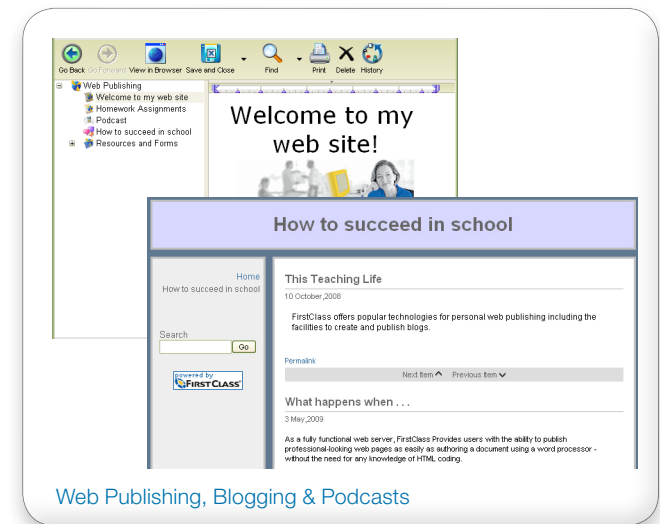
Go Back Go Forward View in Browser Save and Close Find Print Delete History

Web Publishing
Welcome to my web site
Homework Assignments
Podcast
How to succeed in school
Resources and Forms

Welcome to my web site!

How to succeed in school

Home
How to succeed in school

Search
Go

powered by FIRSTCLASS

This Teaching Life

10 October,2008

FirstClass offers popular technologies for personal web publishing including the facilities to create and publish blogs.

Permalink

Next Item Previous Item

What happens when . . .

3 May,2009

As a fully functional web server, FirstClass Provides users with the ability to publish professional-looking web pages as easily as authoring a document using a word processor - without the need for any knowledge of HTML coding.

Web Publishing, Blogging & Podcasts